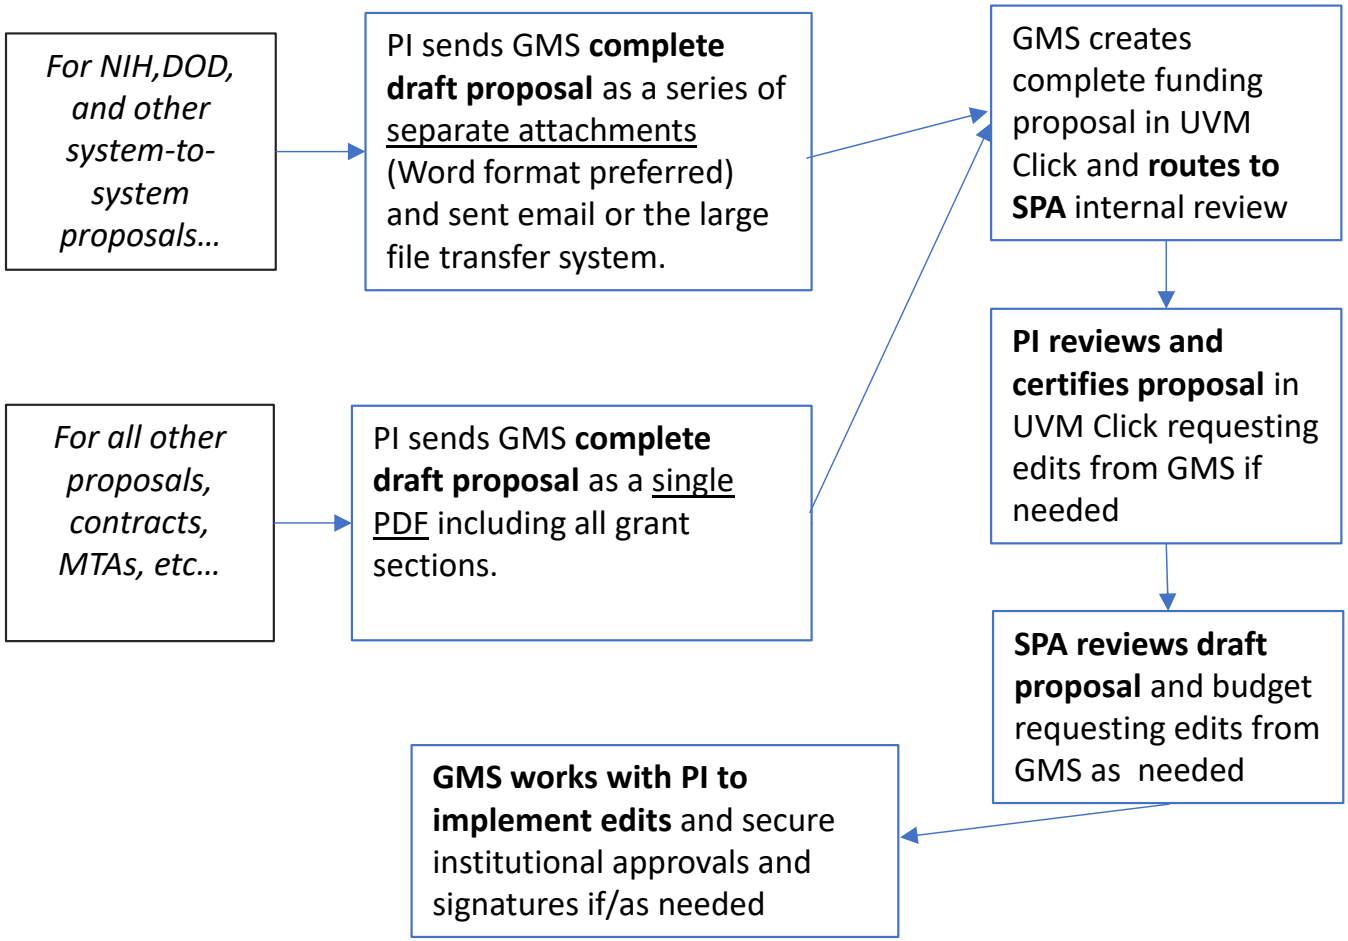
For NIH,DOD, and other system-to-system proposals…

PI sends GMS **complete draft proposal** as a series of separate attachments (Word format preferred) and sent email or the large file transfer system.

GMS creates complete funding proposal in UVM Click and **routes to SPA** internal review

For all other proposals, contracts, MTAs, etc…

PI sends GMS **complete draft proposal** as a single PDF including all grant sections.

**PI reviews and certifies proposal** in UVM Click requesting edits from GMS if needed

**SPA reviews draft proposal** and budget requesting edits from GMS as needed

**GMS works with PI to implement edits** and secure institutional approvals and signatures if/as needed